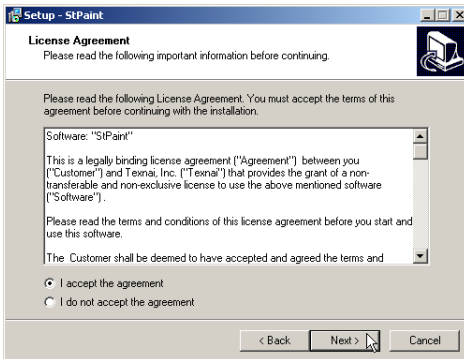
Setup - StPaint

License Agreement
Please read the following important information before continuing.

Please read the following License Agreement. You must accept the terms of this agreement before continuing with the installation.

Software: "StPaint"

This is a legally binding license agreement ("Agreement") between you ("Customer") and Texnai, Inc. ("Texnai") that provides the grant of a non-transferable and non-exclusive license to use the above mentioned software ("Software").

Please read the terms and conditions of this license agreement before you start and use this software.

The Customer shall be deemed to have accepted and agreed the terms and

I accept the agreement
I do not accept the agreement

< Back
Next >
Cancel